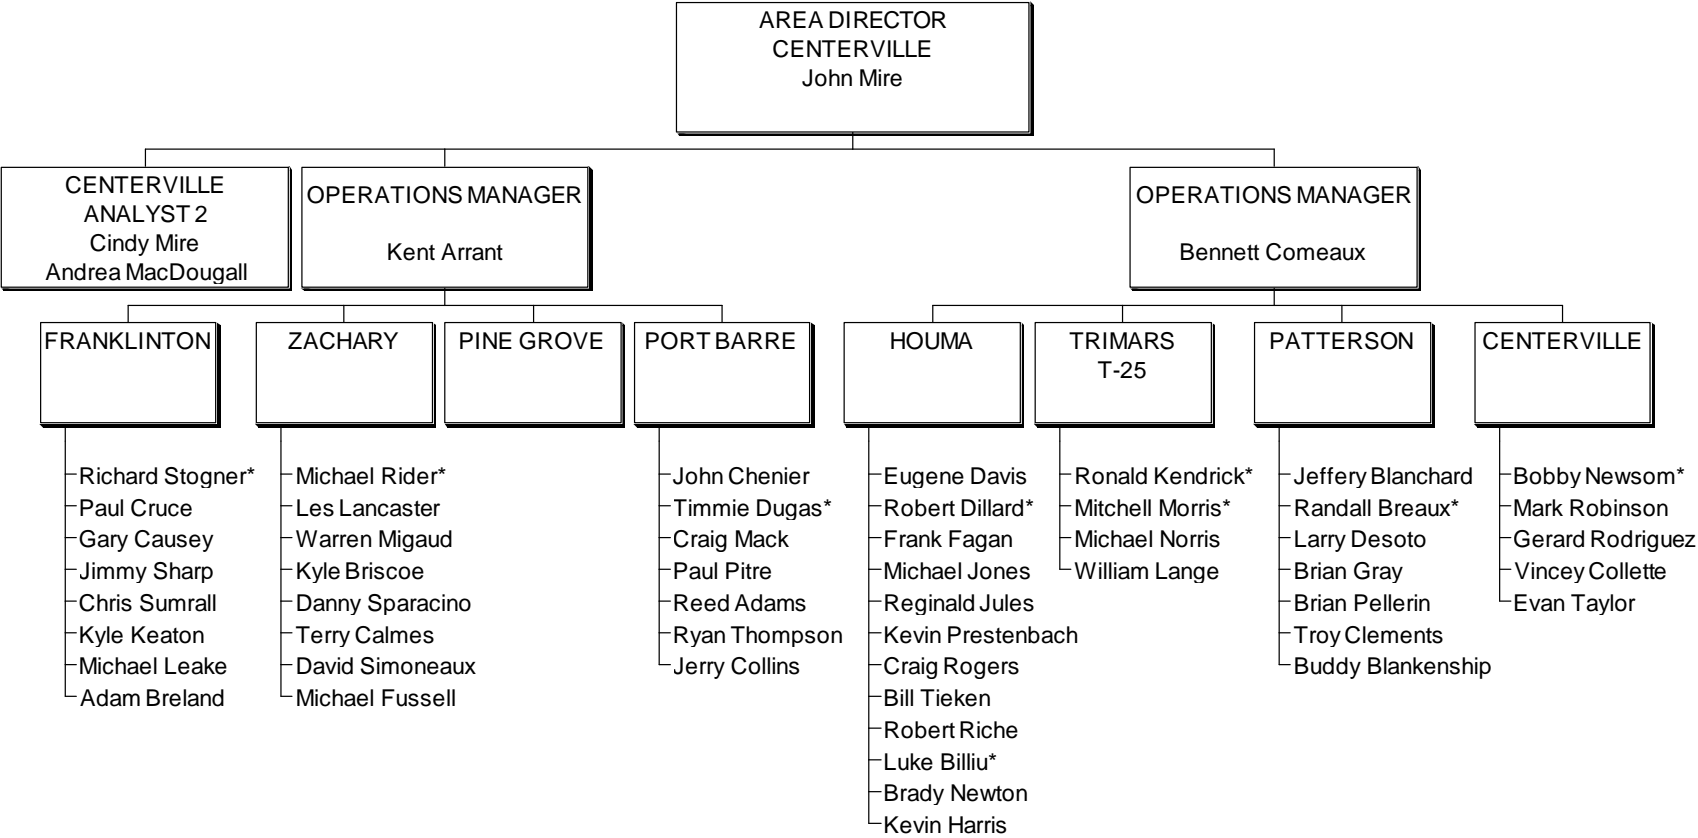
AREA DIRECTOR
CENTERVILLE
John Mire

CENTERVILLE
ANALYST 2
Cindy Mire
Andrea MacDougall

OPERATIONS MANAGER

Kent Arrant

OPERATIONS MANAGER

Bennett Comeaux

FRANKLINTON

Richard Stogner*
Paul Cruce
Gary Causey
Jimmy Sharp
Chris Sumrall
Kyle Keaton
Michael Leake
Adam Breland

ZACHARY

Michael Rider*
Les Lancaster
Warren Migaud
Kyle Briscoe
Danny Sparacino
Terry Calmes
David Simoneaux
Michael Fussell

PINE GROVE

PORT BARRE

John Chenier
Timmie Dugas*
Craig Mack
Paul Pitre
Reed Adams
Ryan Thompson
Jerry Collins

HOUMA

Eugene Davis
Robert Dillard*
Frank Fagan
Michael Jones
Reginald Jules
Kevin Prestenbach
Craig Rogers
Bill Tieken
Robert Riche
Luke Billiu*
Brady Newton
Kevin Harris

TRIMARS
T-25

Ronald Kendrick*
Mitchell Morris*
Michael Norris
William Lange

PATTERSON

Jeffery Blanchard
Randall Breaux*
Larry Desoto
Brian Gray
Brian Pellerin
Troy Clements
Buddy Blankenship

CENTERVILLE

Bobby Newsom*
Mark Robinson
Gerard Rodriguez
Vincey Collette
Evan Taylor